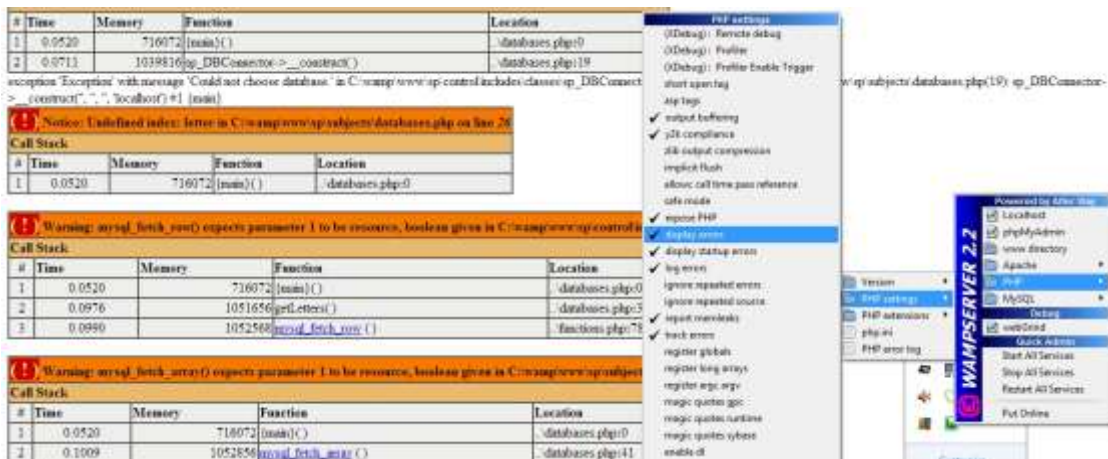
| # | Time | Memory | Function | Location |
|---|---|---|---|---|
| 1 | 0.0520 | 716072 | {main}() | ..\databases.php:0 |
| 2 | 0.0711 | 1039816 | sp_DBConnector->__construct() | ..\databases.php:19 |

exception 'Exception' with message 'Could not choose database.' in C:\wamp\www\sp\control\includes\classes\sp_DBConnect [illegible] \sp\subjects\databases.php(19): sp_DBConnector->__construct('', '', 'localhost') #1 {main}

Notice: Undefined index: letter in C:\wamp\www\sp\subjects\databases.php on line 26

Call Stack

| # | Time | Memory | Function | Location |
|---|---|---|---|---|
| 1 | 0.0520 | 716072 | {main}() | ..\databases.php:0 |

Warning: mysql_fetch_row() expects parameter 1 to be resource, boolean given in C:\wamp\www\sp\control\i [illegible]

Call Stack

| # | Time | Memory | Function | Location |
|---|---|---|---|---|
| 1 | 0.0520 | 716072 | {main}() | ..\databases.php:0 |
| 2 | 0.0976 | 1051656 | getLetters() | ..\databases.php:3 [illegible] |
| 3 | 0.0990 | 1052568 | mysql_fetch_row () | ..\functions.php:78 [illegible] |

Warning: mysql_fetch_array() expects parameter 1 to be resource, boolean given in C:\wamp\www\sp\subject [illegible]

Call Stack

| # | Time | Memory | Function | Location |
|---|---|---|---|---|
| 1 | 0.0520 | 716072 | {main}() | ..\databases.php:0 |
| 2 | 0.1009 | 1052856 | mysql_fetch_array () | ..\databases.php:41 |

PHP settings
(XDebug) : Remote debug
(XDebug) : Profiler
(XDebug) : Profiler Enable Trigger
short open tag
asp tags
✔ output buffering
✔ y2k compliance
zlib output compression
implicit flush
allow call time pass reference
safe mode
✔ expose PHP
✔ display errors
✔ display startup errors
✔ log errors
ignore repeated errors
ignore repeated source
✔ report memleaks
✔ track errors
register globals
register long arrays
register argc argv
magic quotes gpc
magic quotes runtime
magic quotes sybase
enable dl

Version
PHP settings
PHP extensions
php.ini
PHP error log

WAMPSERVER 2.2
Powered by Alter Way
Localhost
phpMyAdmin
www directory
Apache
PHP
MySQL
Debug
webGrind
Quick Admin
Start All Services
Stop All Services
Restart All Services
Put Online